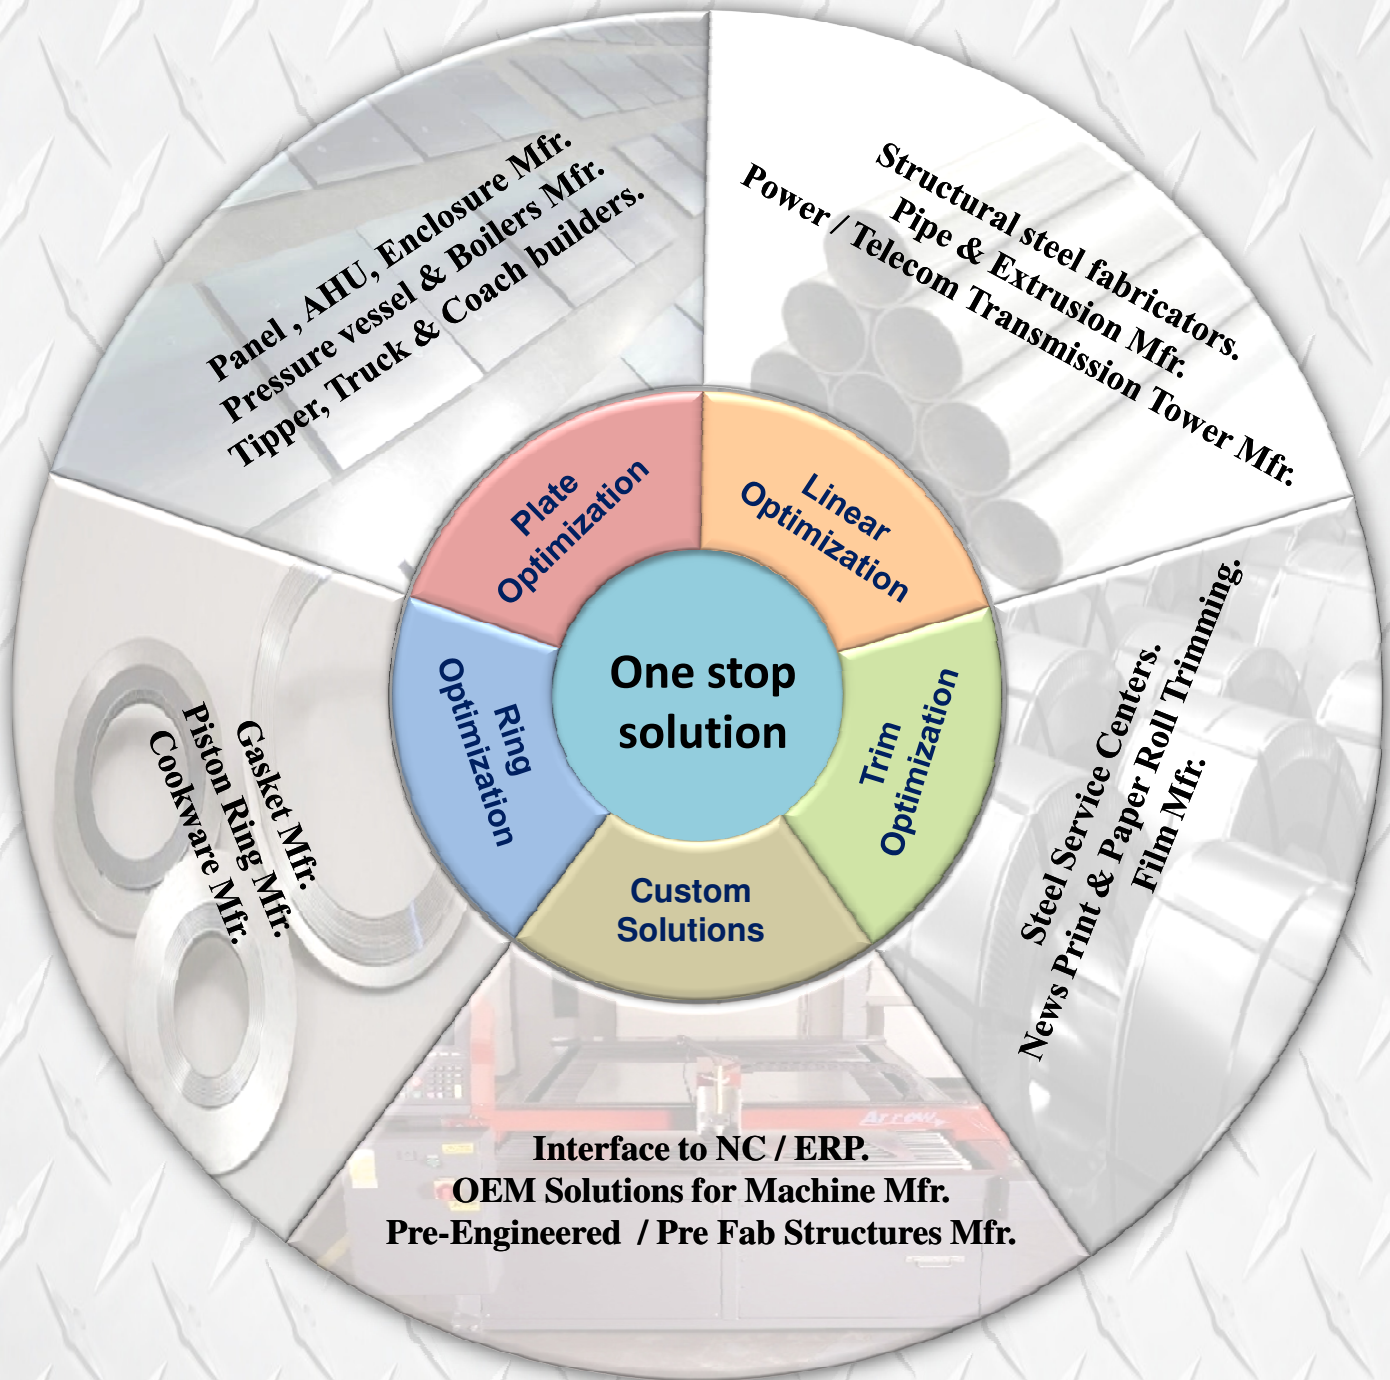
Panel , AHU, Enclosure Mfr.
Pressure vessel & Boilers Mfr.
Tipper, Truck & Coach builders.

Structural steel fabricators.
Pipe & Extrusion Mfr.
Power / Telecom Transmission Tower Mfr.

Plate Optimization

Linear Optimization

One stop solution

Ring Optimization

Trim Optimization

Custom Solutions

Gasket Mfr.
Piston Ring Mfr.
Cookware Mfr.

Steel Service Centers.
News Print & Paper Roll Trimming.
Film Mfr.

Interface to NC / ERP.
OEM Solutions for Machine Mfr.
Pre-Engineered / Pre Fab Structures Mfr.